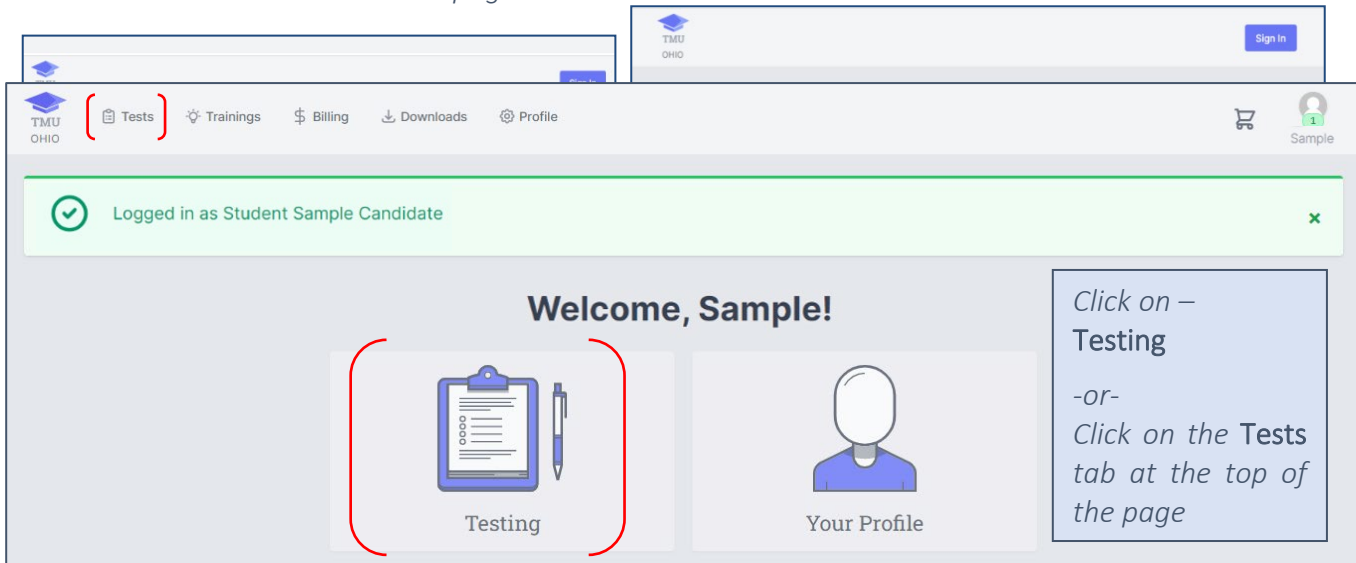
TMU
OHIO

Sign In

TMU
OHIO

Tests Trainings Billing Downloads Profile

1
Sample

Logged in as Student Sample Candidate

×

Welcome, Sample!

Testing

Your Profile

*Click on –* Testing

*-or-*

*Click on the* Tests *tab at the top of the page*